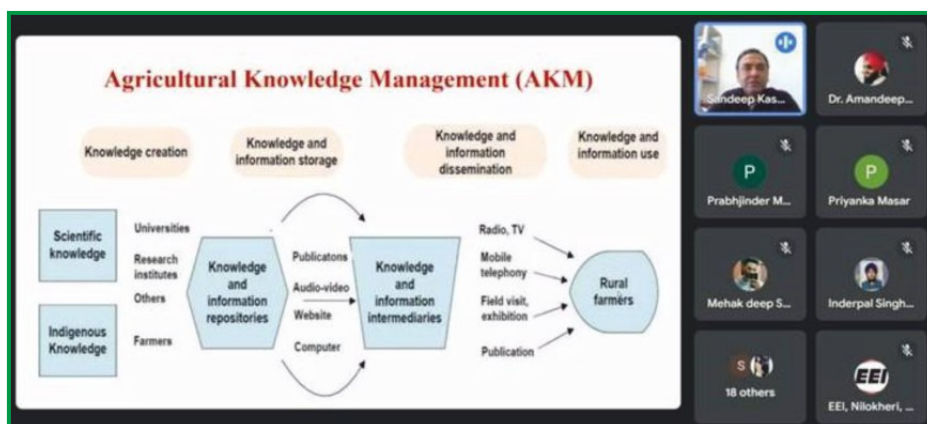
Agricultural Knowledge Management (AKM)

Knowledge creation

Knowledge and information storage

Knowledge and information dissemination

Knowledge and information use

Scientific knowledge

Indigenous Knowledge

Universities

Research institutes

Others

Farmers

Knowledge and information repositories

Publicatons

Audio-video

Website

Computer

Knowledge and information intermediaries

Radio, TV

Mobile telephony

Field visit, exhibition

Publication

Rural farmers

Sandeep Kas...

Dr. Amandeep...

P

Prabhjinder M...

P

Priyanka Masar

Mehak deep S...

Inderpal Singh...

S

18 others

EEI

EEI, Nilokheri, ...